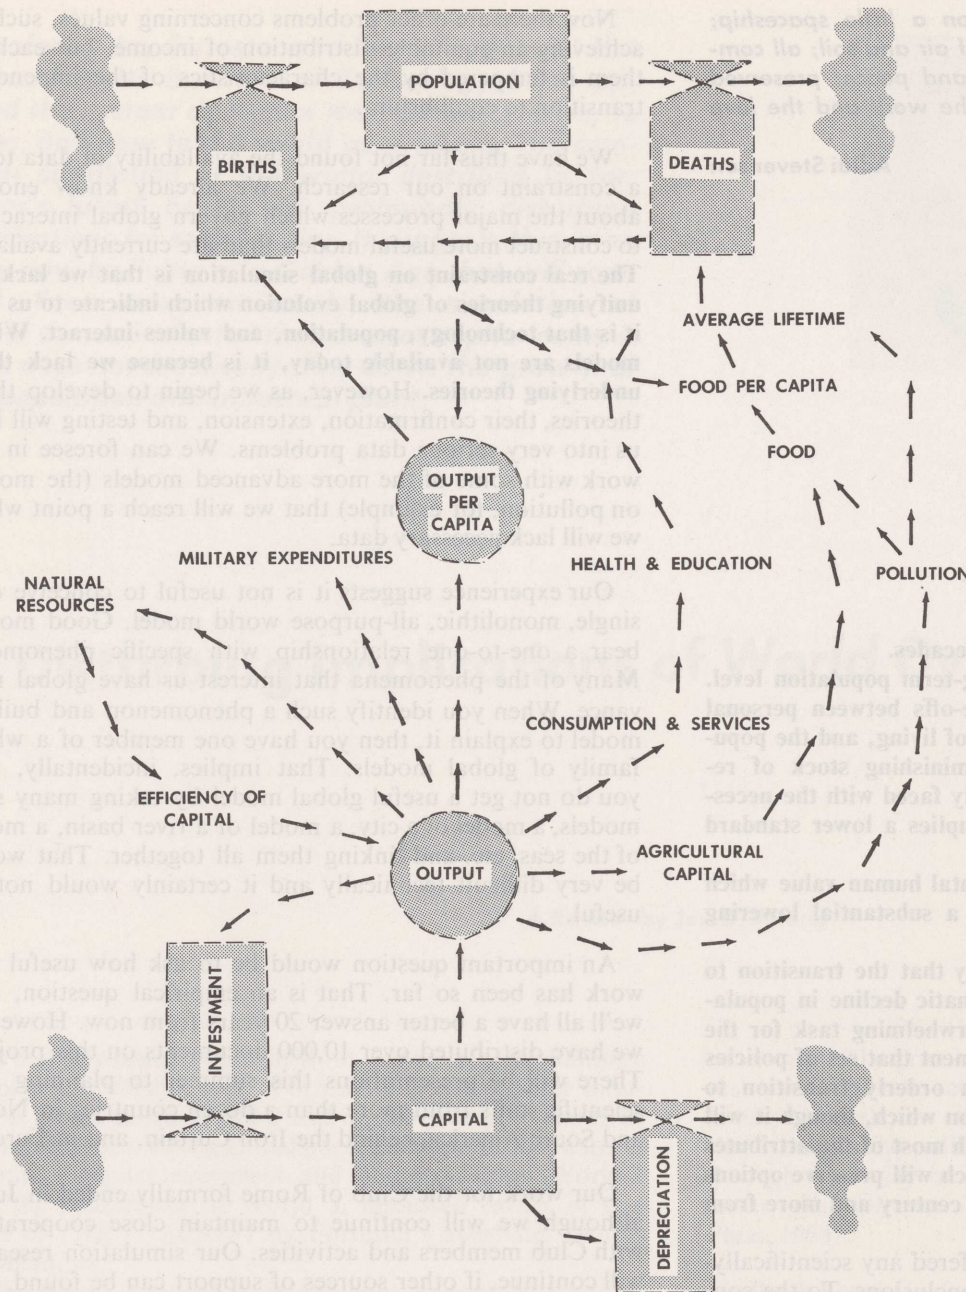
POPULATION

BIRTHS

DEATHS

AVERAGE LIFETIME

FOOD PER CAPITA

FOOD

OUTPUT PER CAPITA

MILITARY EXPENDITURES

HEALTH & EDUCATION

POLLUTION

NATURAL RESOURCES

CONSUMPTION & SERVICES

EFFICIENCY OF CAPITAL

AGRICULTURAL CAPITAL

OUTPUT

INVESTMENT

CAPITAL

DEPRECIATION